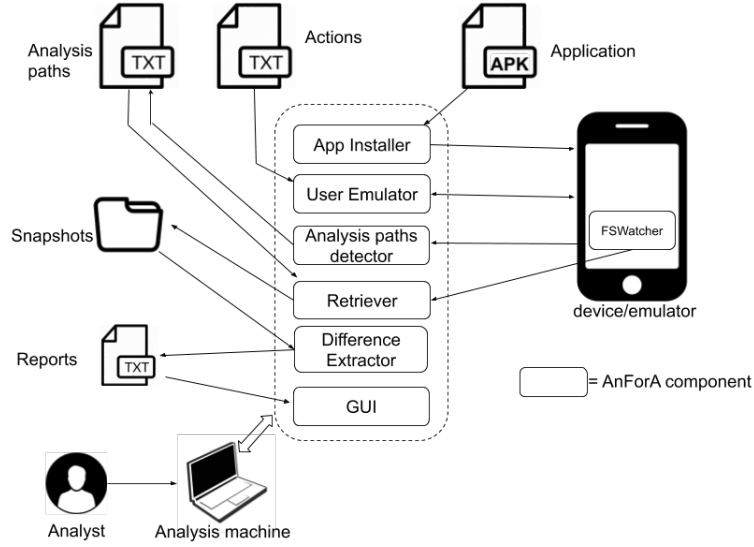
Analysis paths

TXT

Actions

TXT

APK

Application

App Installer

User Emulator

Analysis paths detector

Retriever

Difference Extractor

GUI

Snapshots

Reports

TXT

FSWatcher

device/emulator

= AnForA component

Analyst

Analysis machine